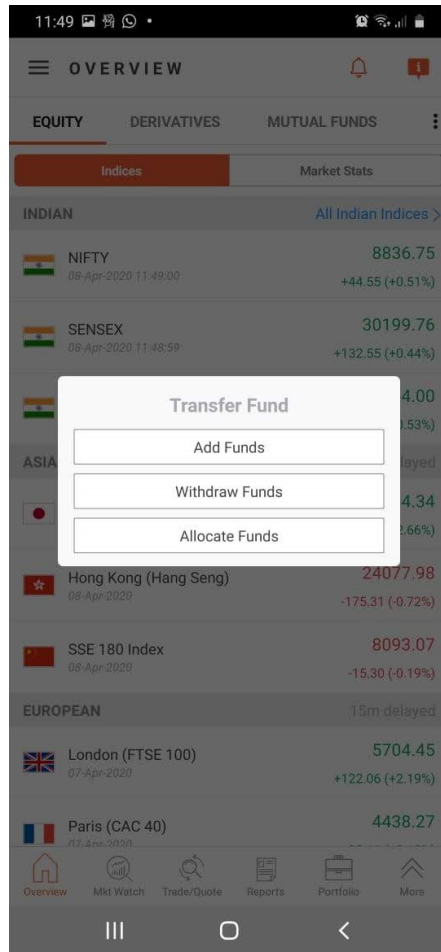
11:49

OVERVIEW

EQUITY DERIVATIVES MUTUAL FUNDS

Indices Market Stats

INDIAN All Indian Indices >

NIFTY
08-Apr-2020 11:49:00
8836.75
+44.55 (+0.51%)

SENSEX
08-Apr-2020 11:48:59
30199.76
+132.55 (+0.44%)

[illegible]4.00
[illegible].53%)

ASIA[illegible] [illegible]layed

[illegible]4.34
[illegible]2.66%)

Transfer Fund

Add Funds

Withdraw Funds

Allocate Funds

Hong Kong (Hang Seng)
08-Apr-2020
24077.98
-175.31 (-0.72%)

SSE 180 Index
08-Apr-2020
8093.07
-15.30 (-0.19%)

EUROPEAN 15m delayed

London (FTSE 100)
07-Apr-2020
5704.45
+122.06 (+2.19%)

Paris (CAC 40)
07-Apr-2020
4438.27

Overview Mkt Watch Trade/Quote Reports Portfolio More